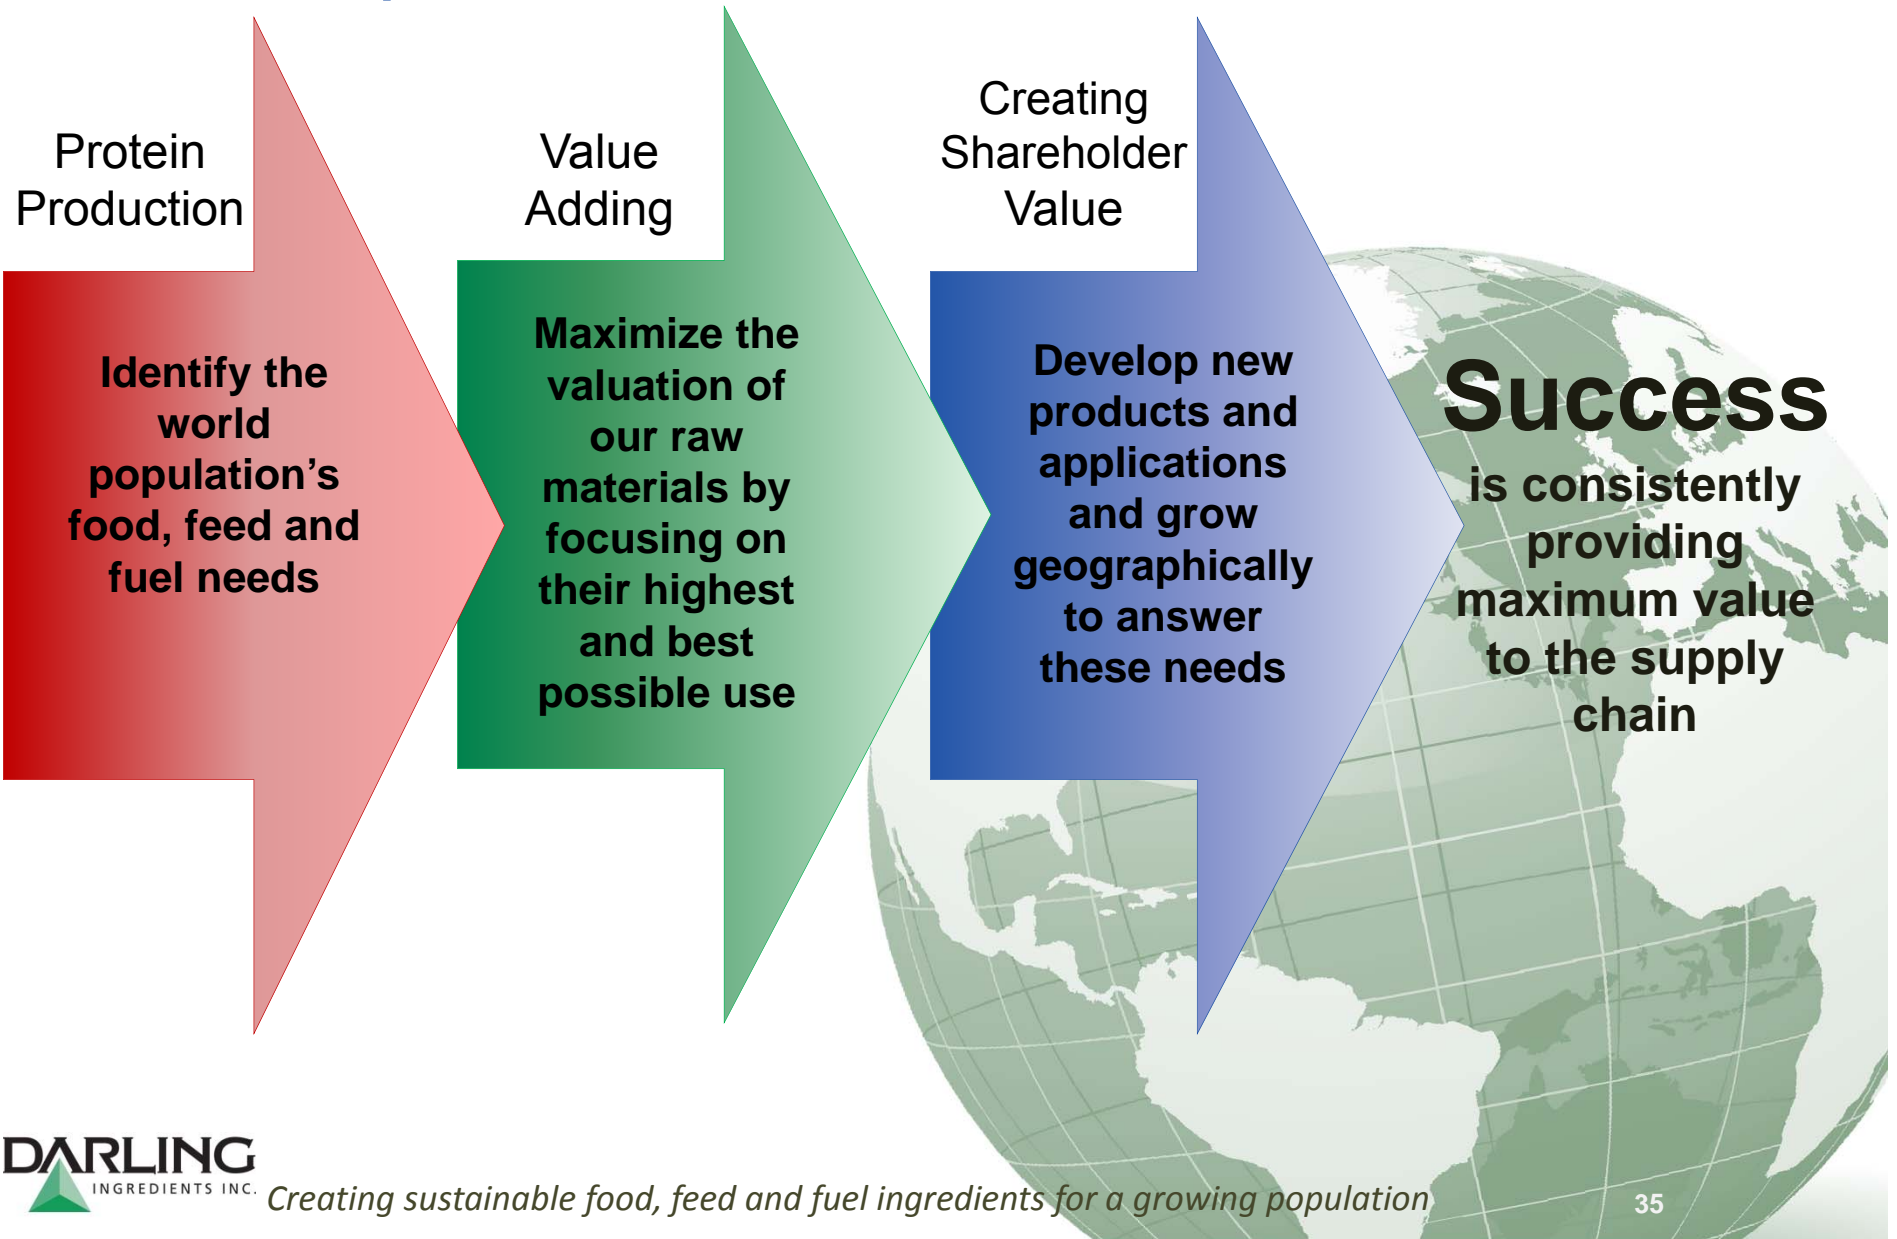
Protein Production

Identify the world population's food, feed and fuel needs

Value Adding

Maximize the valuation of our raw materials by focusing on their highest and best possible use

Creating Shareholder Value

Develop new products and applications and grow geographically to answer these needs

Success

is consistently providing maximum value to the supply chain

DARLING INGREDIENTS INC.

Creating sustainable food, feed and fuel ingredients for a growing population

35